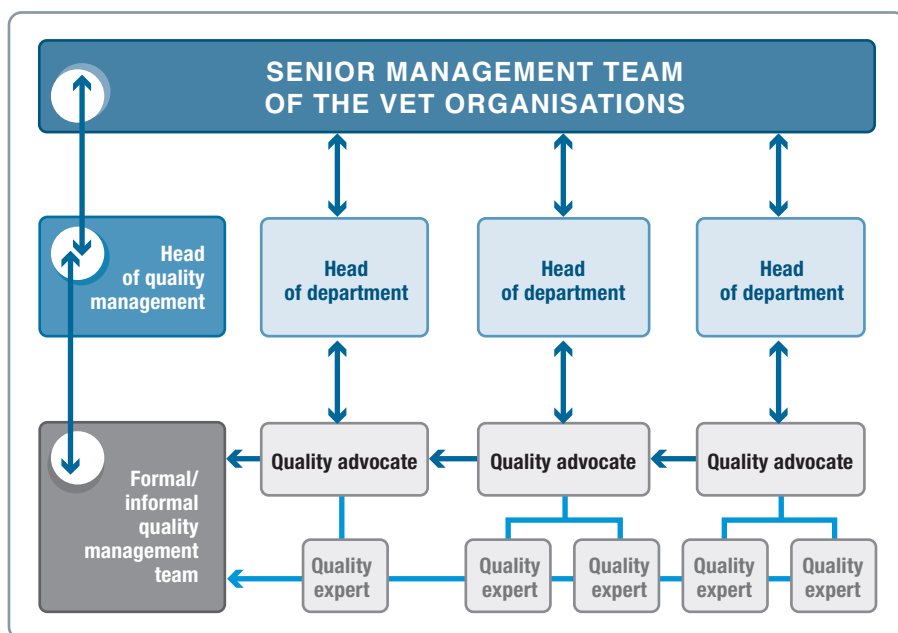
SENIOR MANAGEMENT TEAM OF THE VET ORGANISATIONS

Head of quality management

Head of department

Head of department

Head of department

Formal/ informal quality management team

Quality advocate

Quality advocate

Quality advocate

Quality expert

Quality expert

Quality expert

Quality expert

Quality expert